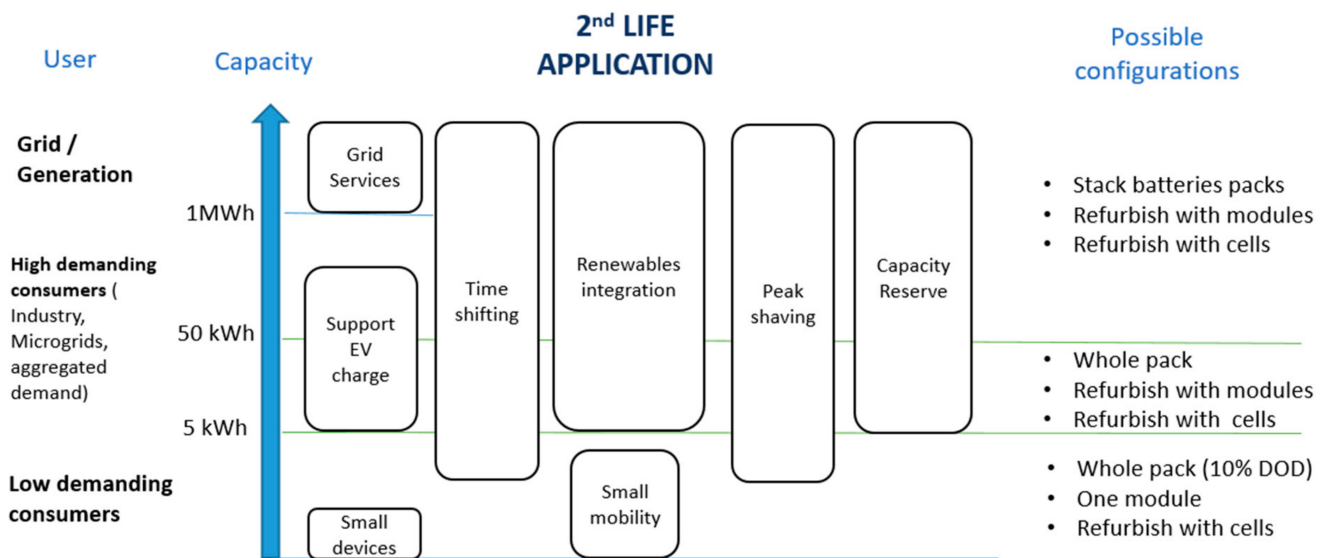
User

Capacity

2$^{nd}$ LIFE APPLICATION

Possible configurations

Grid / Generation

1MWh

High demanding consumers ( Industry, Microgrids, aggregated demand)

50 kWh

5 kWh

Low demanding consumers

Grid Services

Support EV charge

Small devices

Time shifting

Renewables integration

Small mobility

Peak shaving

Capacity Reserve

• Stack batteries packs
• Refurbish with modules
• Refurbish with cells

• Whole pack
• Refurbish with modules
• Refurbish with cells

• Whole pack (10% DOD)
• One module
• Refurbish with cells